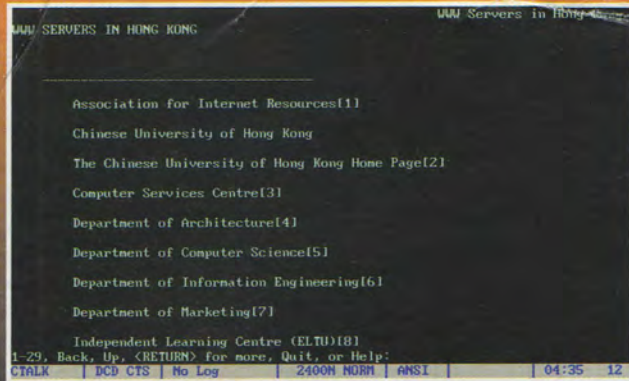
WWW Servers in Hong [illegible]

WWW SERVERS IN HONG KONG

Association for Internet Resources[1]

Chinese University of Hong Kong

The Chinese University of Hong Kong Home Page[2]

Computer Services Centre[3]

Department of Architecture[4]

Department of Computer Science[5]

Department of Information Engineering[6]

Department of Marketing[7]

Independent Learning Centre (ELTU)[8]

1-29, Back, Up, <RETURN> for more, Quit, or Help:

CTALK | DCD CTS | No Log | 2400N NORM | ANSI | | 04:35 12